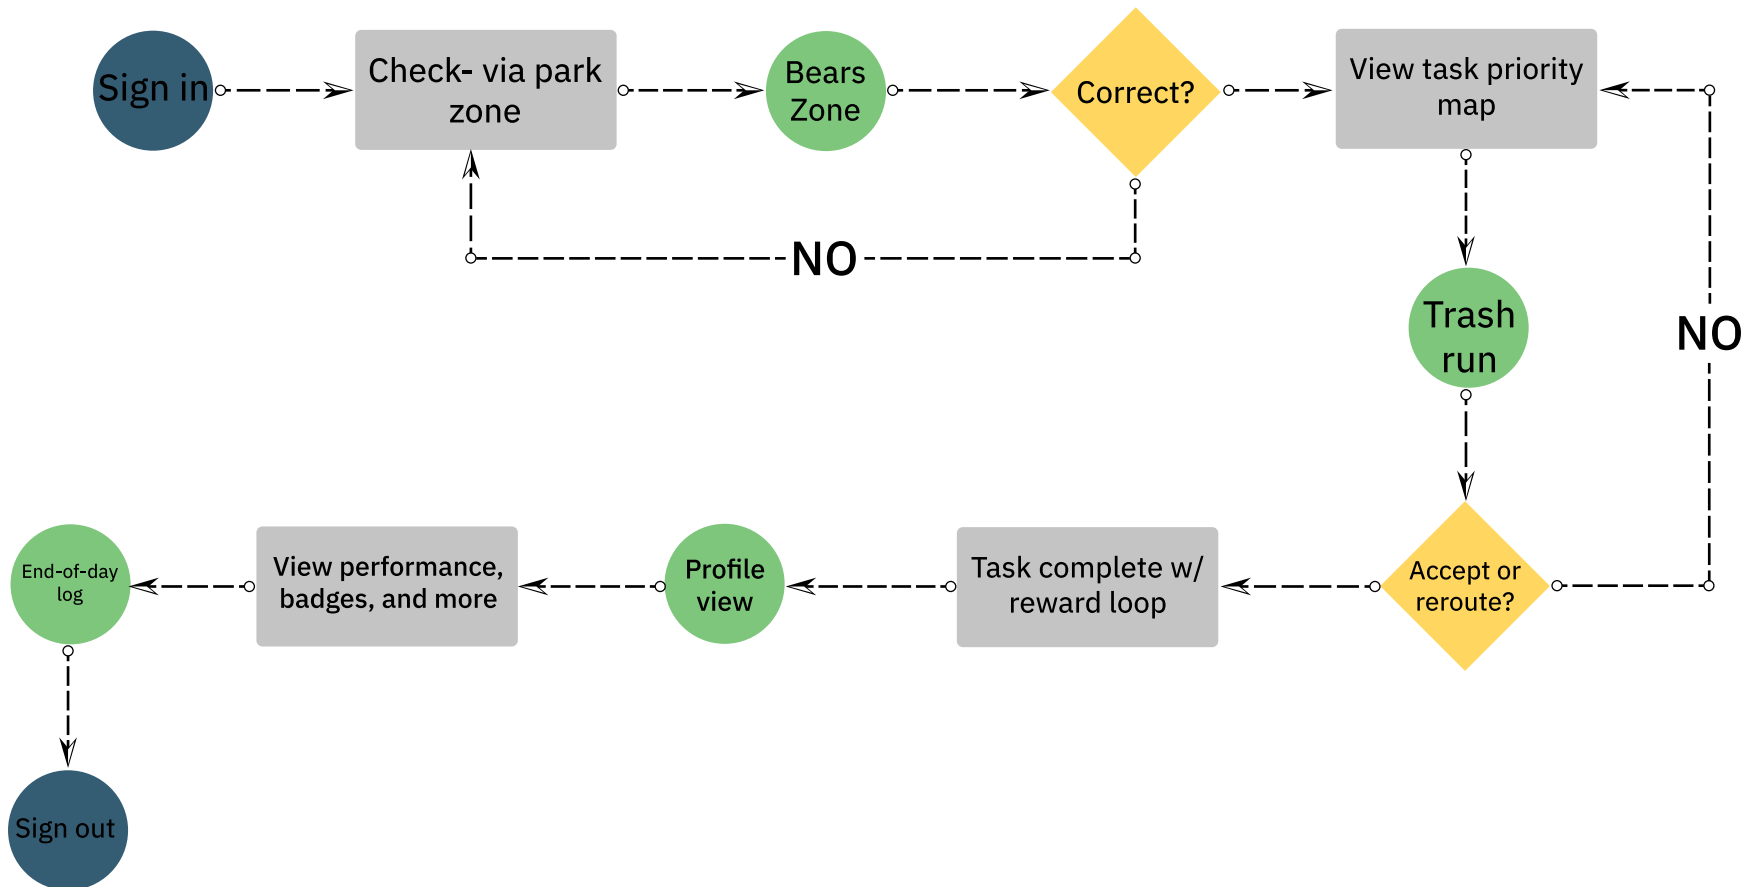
Sign in

Check- via park zone

Bears Zone

Correct?

View task priority map

NO

Trash run

NO

Accept or reroute?

Task complete w/ reward loop

Profile view

View performance, badges, and more

End-of-day log

Sign out